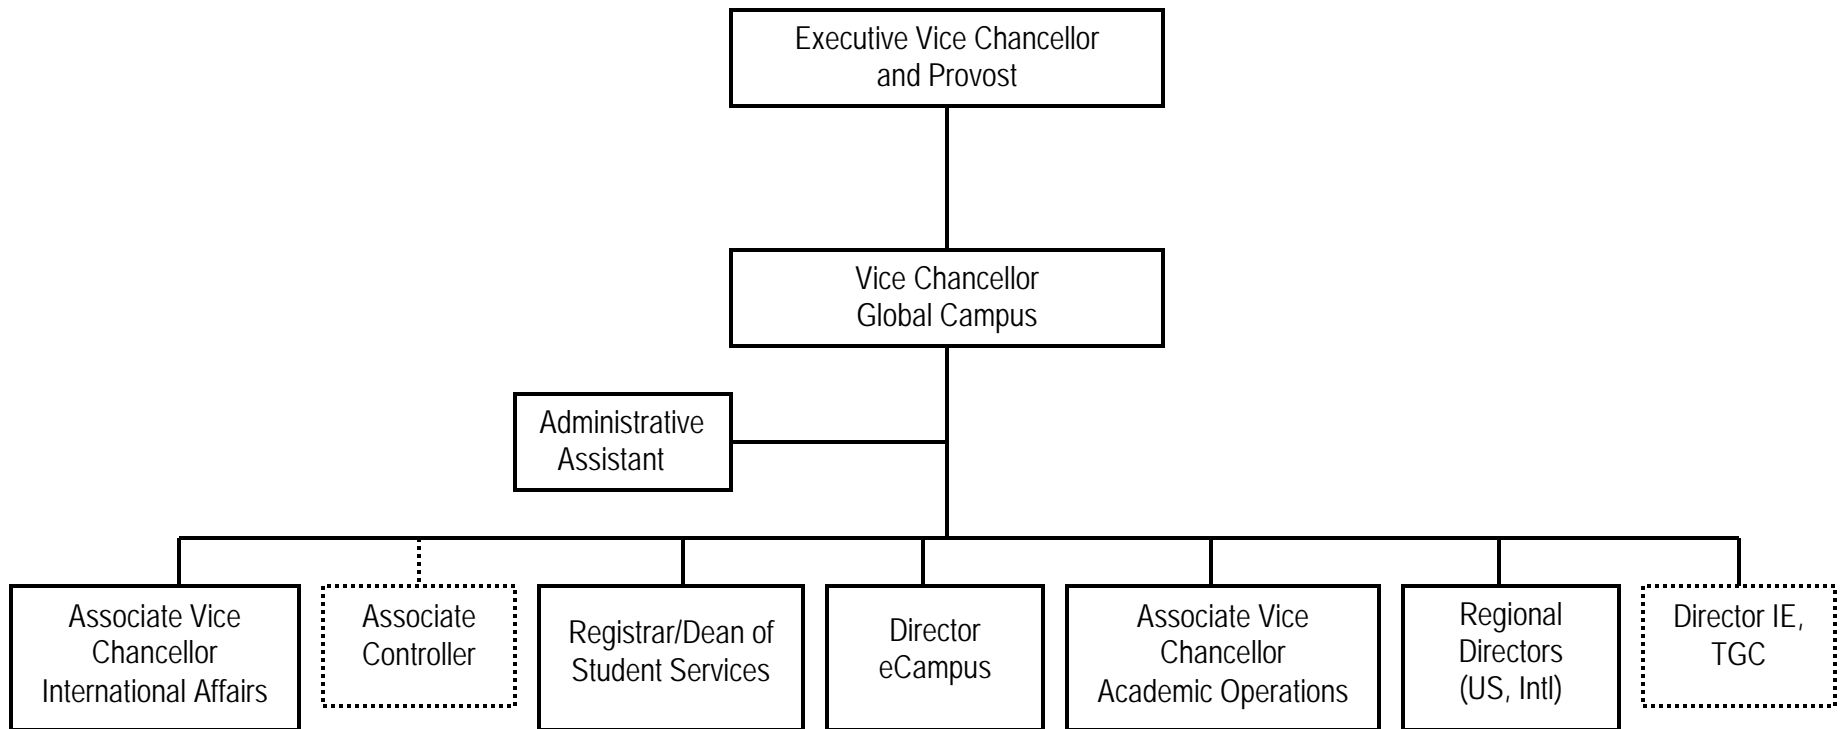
Executive Vice Chancellor and Provost

Vice Chancellor Global Campus

Administrative Assistant

Associate Vice Chancellor International Affairs

Associate Controller

Registrar/Dean of Student Services

Director eCampus

Associate Vice Chancellor Academic Operations

Regional Directors (US, Intl)

Director IE, TGC